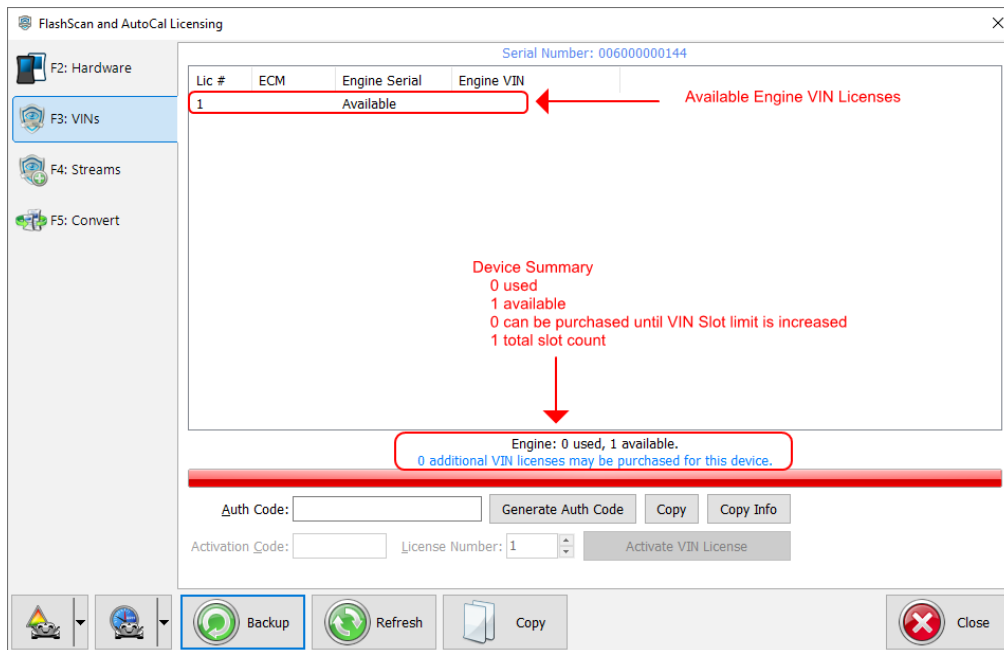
FlashScan and AutoCal Licensing

F2: Hardware

F3: VINs

F4: Streams

F5: Convert

Serial Number: 006000000144

| Lic # | ECM | Engine Serial | Engine VIN |
|---|---|---|---|
| 1 | | Available | |

Available Engine VIN Licenses

Device Summary
0 used
1 available
0 can be purchased until VIN Slot limit is increased
1 total slot count

Engine: 0 used, 1 available.
0 additional VIN licenses may be purchased for this device.

Auth Code:

Generate Auth Code

Copy

Copy Info

Activation Code:

License Number: 1

Activate VIN License

Backup

Refresh

Copy

Close